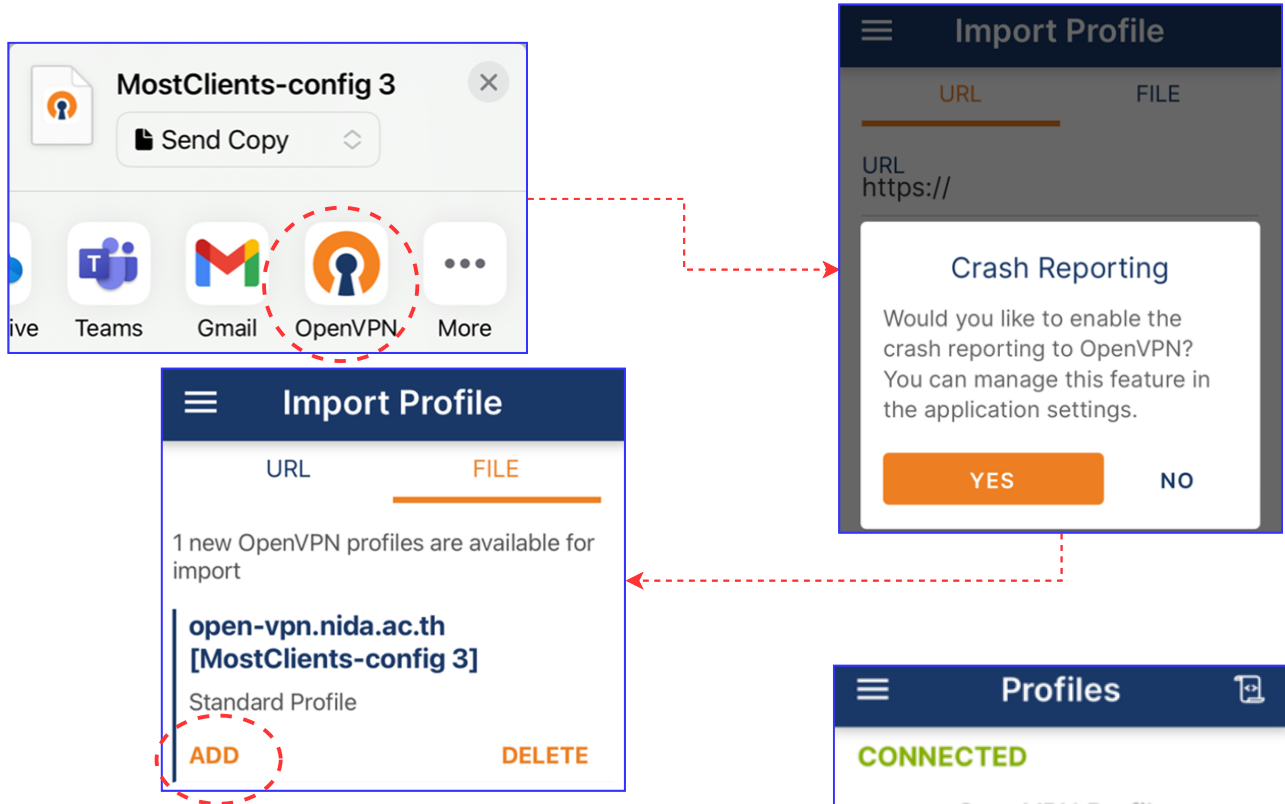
MostClients-config 3

Send Copy

ive

Teams

Gmail

OpenVPN

More

Import Profile

URL

FILE

URL
https://

Crash Reporting

Would you like to enable the crash reporting to OpenVPN? You can manage this feature in the application settings.

YES

NO

Import Profile

URL

FILE

1 new OpenVPN profiles are available for import

open-vpn.nida.ac.th [MostClients-config 3]

Standard Profile

ADD

DELETE

Profiles

CONNECTED

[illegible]